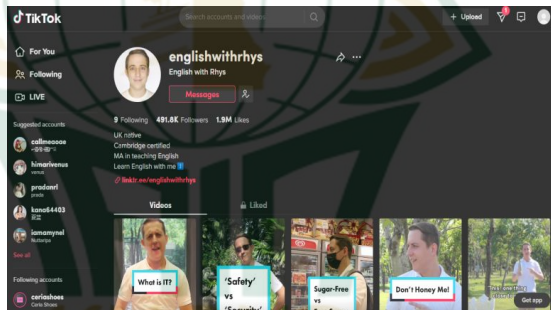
TikTok

Search accounts and videos

+ Upload

1

For You

Following

LIVE

Suggested accounts

callmeooae

himarivenus

venus

pradanrl

prado

kana64403

iamamynel

Nutterips

See all

Following accounts

ceriashoes

Ceria Shoes

englishwithrhys

English with Rhys

Messages

9 Following 491.8K Followers 1.9M Likes

UK native
Cambridge certified
MA in teaching English
Learn English with me

linktr.ee/englishwithrhys

Videos

Liked

What is IT?

'Safety' vs 'Security'

Sugar-Free vs

Don't Honey Me!

Get app